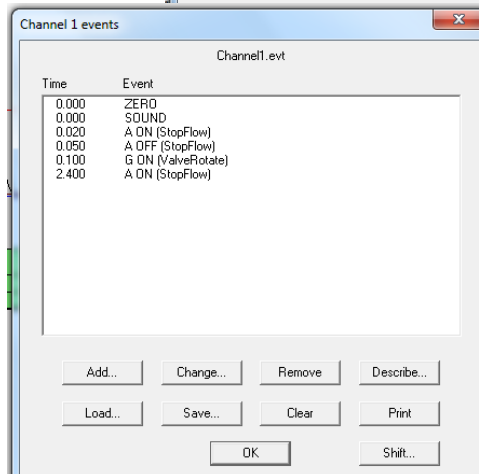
Channel 1 events

Channel1.evt

| Time | Event |
|---|---|
| 0.000 | ZERO |
| 0.000 | SOUND |
| 0.020 | A ON (StopFlow) |
| 0.050 | A OFF (StopFlow) |
| 0.100 | G ON (ValveRotate) |
| 2.400 | A ON (StopFlow) |

Add... Change... Remove Describe...

Load... Save... Clear Print

OK Shift...